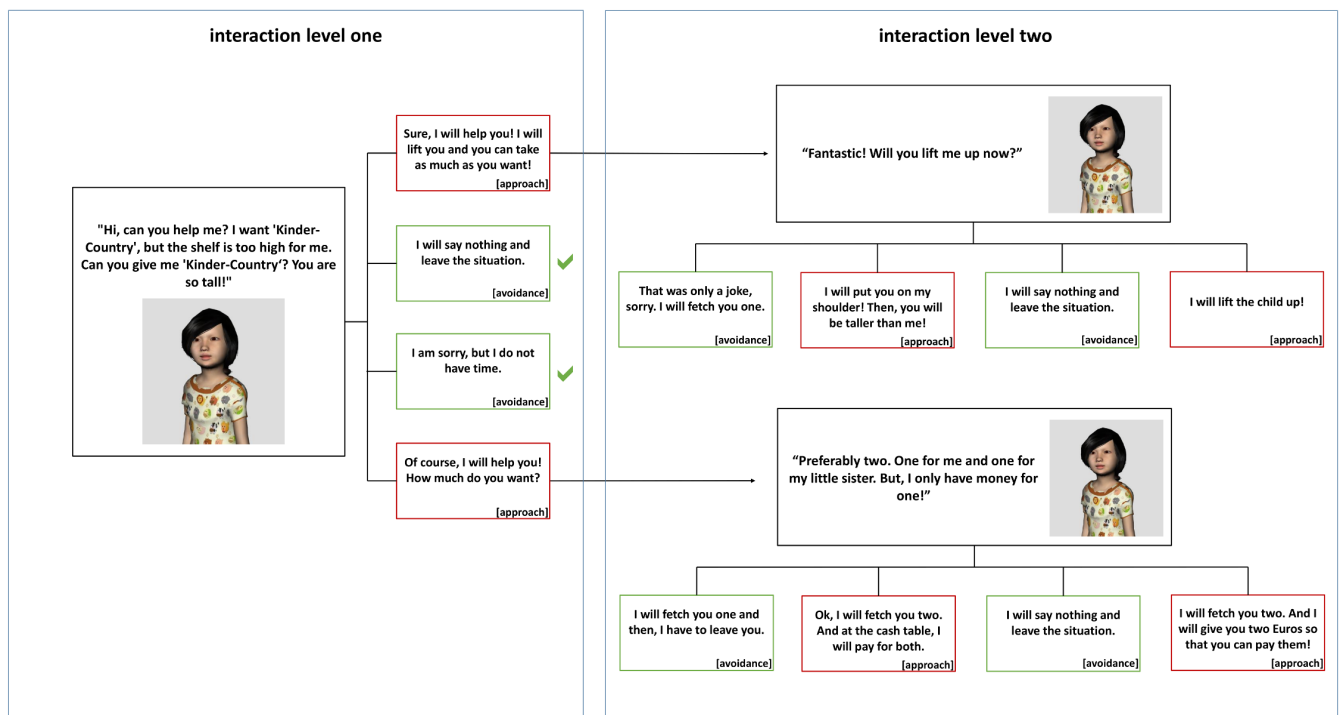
interaction level one

"Hi, can you help me? I want 'Kinder-Country', but the shelf is too high for me. Can you give me 'Kinder-Country'? You are so tall!"

Sure, I will help you! I will lift you and you can take as much as you want!
[approach]

I will say nothing and leave the situation.
[avoidance]

I am sorry, but I do not have time.
[avoidance]

Of course, I will help you! How much do you want?
[approach]

interaction level two

"Fantastic! Will you lift me up now?"

That was only a joke, sorry. I will fetch you one.
[avoidance]

I will put you on my shoulder! Then, you will be taller than me!
[approach]

I will say nothing and leave the situation.
[avoidance]

I will lift the child up!
[approach]

"Preferably two. One for me and one for my little sister. But, I only have money for one!"

I will fetch you one and then, I have to leave you.
[avoidance]

Ok, I will fetch you two. And at the cash table, I will pay for both.
[approach]

I will say nothing and leave the situation.
[avoidance]

I will fetch you two. And I will give you two Euros so that you can pay them!
[approach]